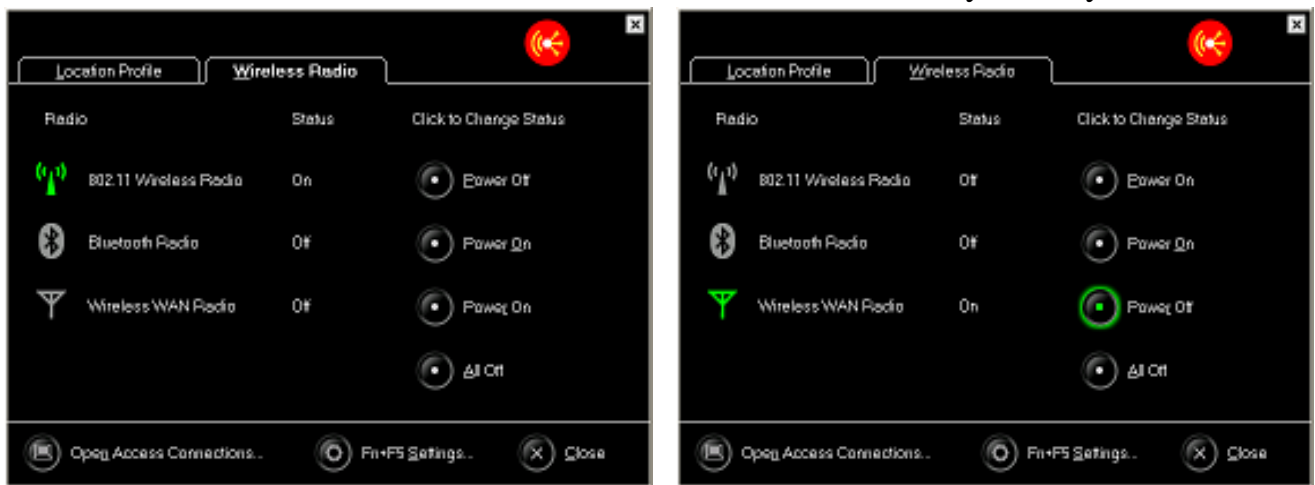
Location Profile | Wireless Radio

| Radio | Status | Click to Change Status |
|---|---|---|
| 802.11 Wireless Radio | On | Power Off |
| Bluetooth Radio | Off | Power On |
| Wireless WAN Radio | Off | Power On |
| | | All Off |

Open Access Connections... Fn+F5 Settings... Close

Location Profile | Wireless Radio

| Radio | Status | Click to Change Status |
|---|---|---|
| 802.11 Wireless Radio | Off | Power On |
| Bluetooth Radio | Off | Power On |
| Wireless WAN Radio | On | Power Off |
| | | All Off |

Open Access Connections... Fn+F5 Settings... Close